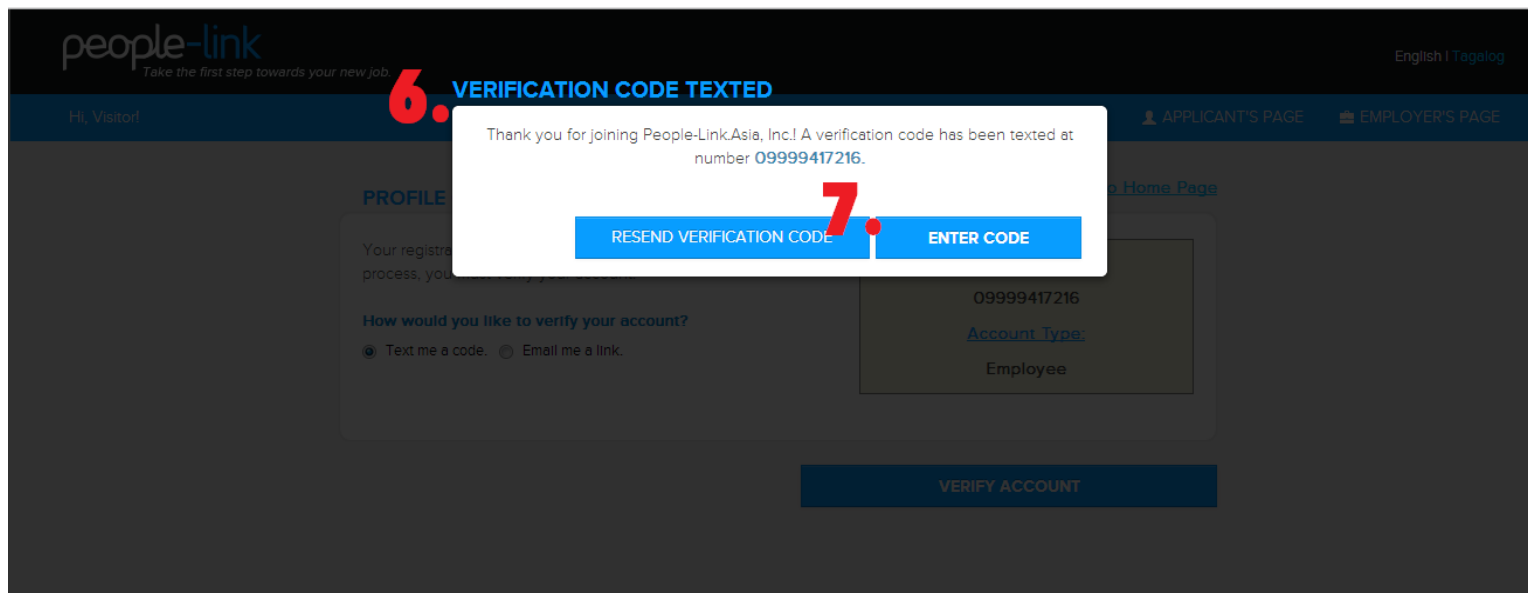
people-link
Take the first step towards your new job.

English | Tagalog

Hi, Visitor!

APPLICANT'S PAGE

EMPLOYER'S PAGE

6. VERIFICATION CODE TEXTED

Thank you for joining People-Link.Asia, Inc.! A verification code has been texted at number 09999417216.

7.

RESEND VERIFICATION CODE

ENTER CODE

PROFILE

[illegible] Home Page

Your registra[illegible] process, you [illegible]

How would you like to verify your account?

Text me a code. Email me a link.

09999417216

Account Type:

Employee

VERIFY ACCOUNT